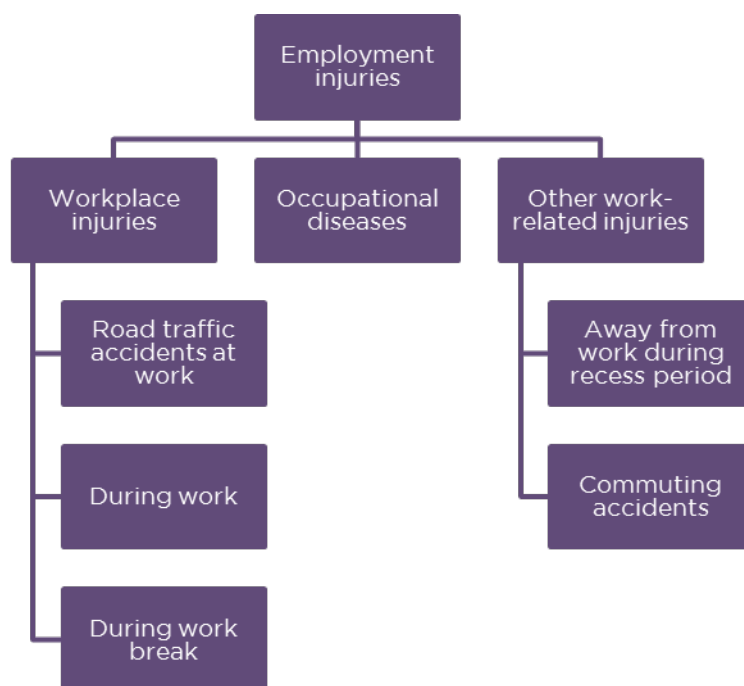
Employment injuries

Workplace injuries

Occupational diseases

Other work-related injuries

Road traffic accidents at work

During work

During work break

Away from work during recess period

Commuting accidents